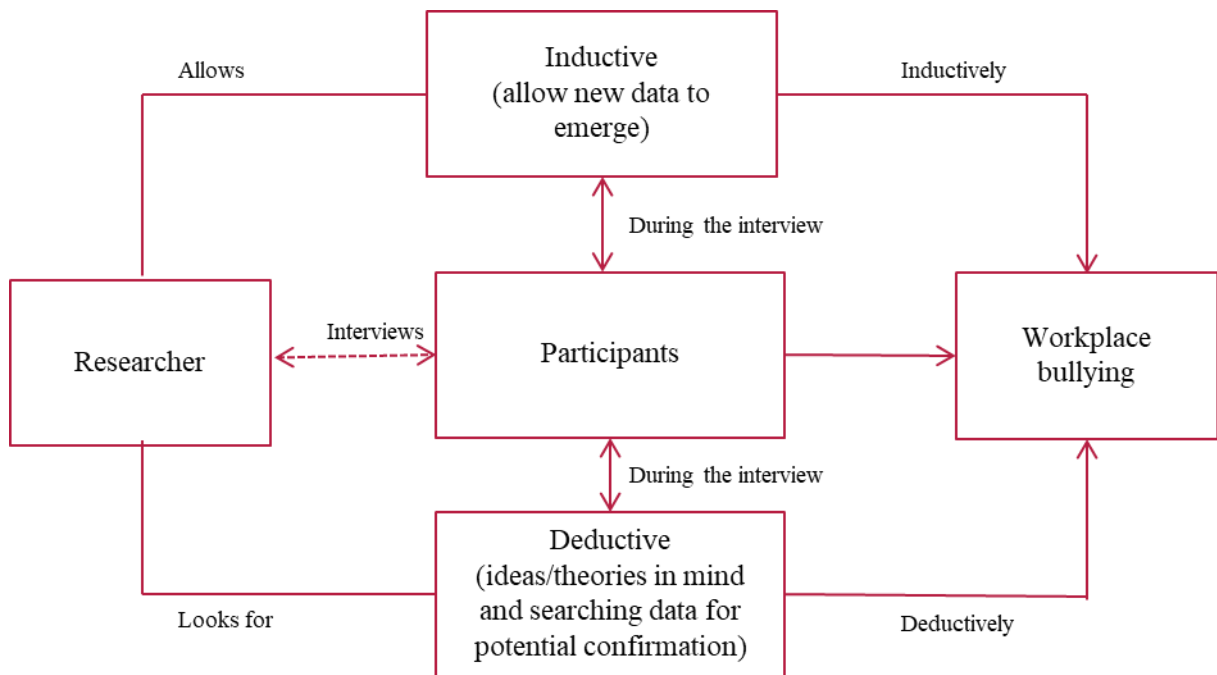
Allows

Inductive
(allow new data to emerge)

Inductively

During the interview

Researcher

Interviews

Participants

Workplace bullying

During the interview

Deductive
(ideas/theories in mind and searching data for potential confirmation)

Looks for

Deductively